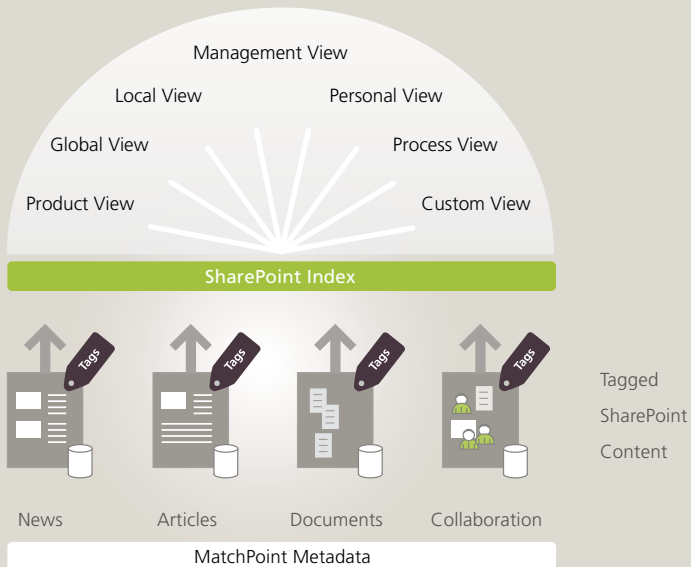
Management View

Local View

Personal View

Global View

Process View

Product View

Custom View

SharePoint Index

Tags

Tags

Tags

Tags

Tagged SharePoint Content

News

Articles

Documents

Collaboration

MatchPoint Metadata